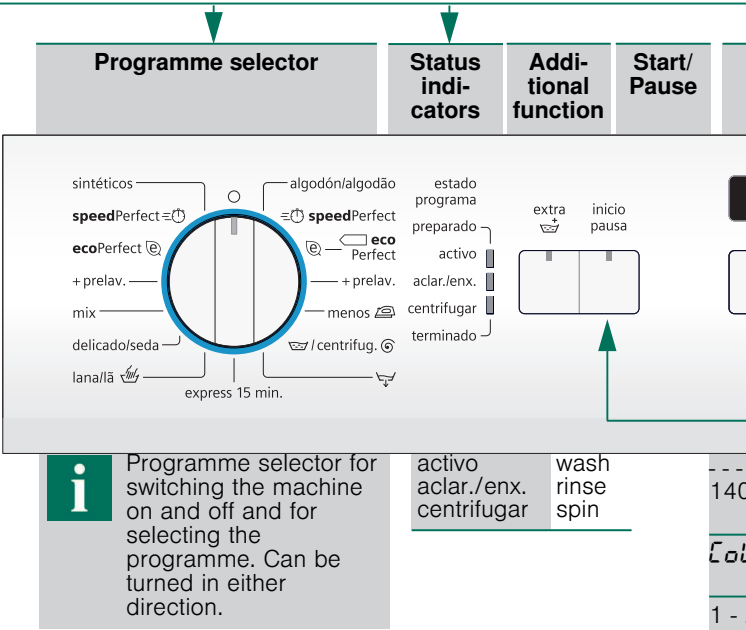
Programme selector

Status indicators

Additional function

Start/ Pause

sintéticos

speedPerfect

ecoPerfect

+ prelav.

mix

delicado/seda

lana/lã

express 15 min.

algodón/algodão

speedPerfect

eco Perfect

+ prelav.

menos

/ centrifug.

estado programa

preparado

activo

aclar./enx.

centrifugar

terminado

extra

inicio pausa

i

Programme selector for switching the machine on and off and for selecting the programme. Can be turned in either direction.

| activo | wash |
|---|---|
| aclar./enx. | rinse |
| centrifugar | spin |

140

Col

1 -